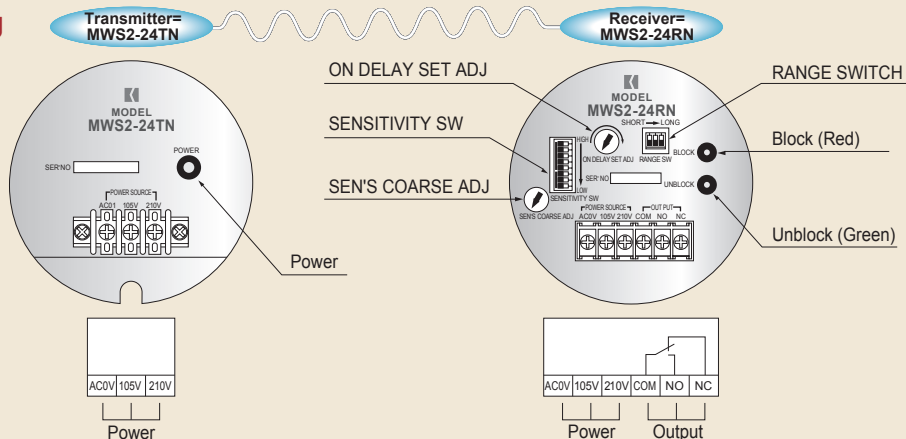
Transmitter=
MWS2-24TN

Receiver=
MWS2-24RN

MODEL
MWS2-24TN

SER.NO.

POWER

POWER SOURCE
AC01 105V 210V

Power

| AC0V | 105V | 210V |
|---|---|---|

Power

ON DELAY SET ADJ

SENSITIVITY SW

SEN'S COARSE ADJ

RANGE SWITCH

Block (Red)

Unblock (Green)

MODEL
MWS2-24RN

HIGH
ON DELAY SET ADJ
SHORT LONG
RANGE SW
BLOCK
SER.NO.
UNBLOCK
LOW
SENSITIVITY SW
SEN'S COARSE ADJ
POWER SOURCE
OUT PUT
AC0V 105V 210V COM NO NC

| AC0V | 105V | 210V | COM | NO | NC |
|---|---|---|---|---|---|

Power Output